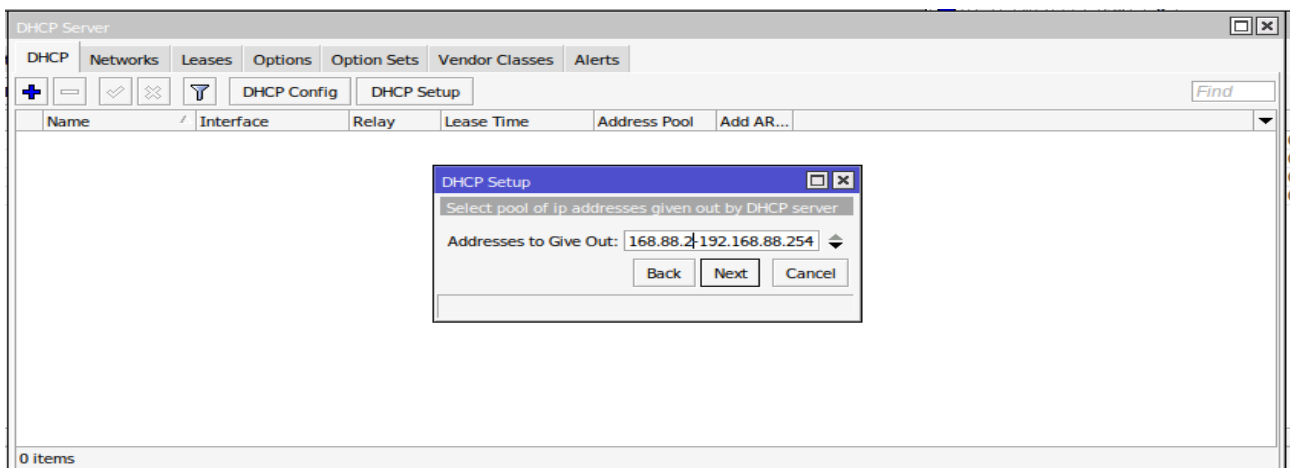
DHCP Server

DHCP | Networks | Leases | Options | Option Sets | Vendor Classes | Alerts

DHCP Config | DHCP Setup

Find

| Name | Interface | Relay | Lease Time | Address Pool | Add AR... |
|---|---|---|---|---|---|

DHCP Setup

Select pool of ip addresses given out by DHCP server

Addresses to Give Out: 168.88.2-192.168.88.254

Back | Next | Cancel

0 items